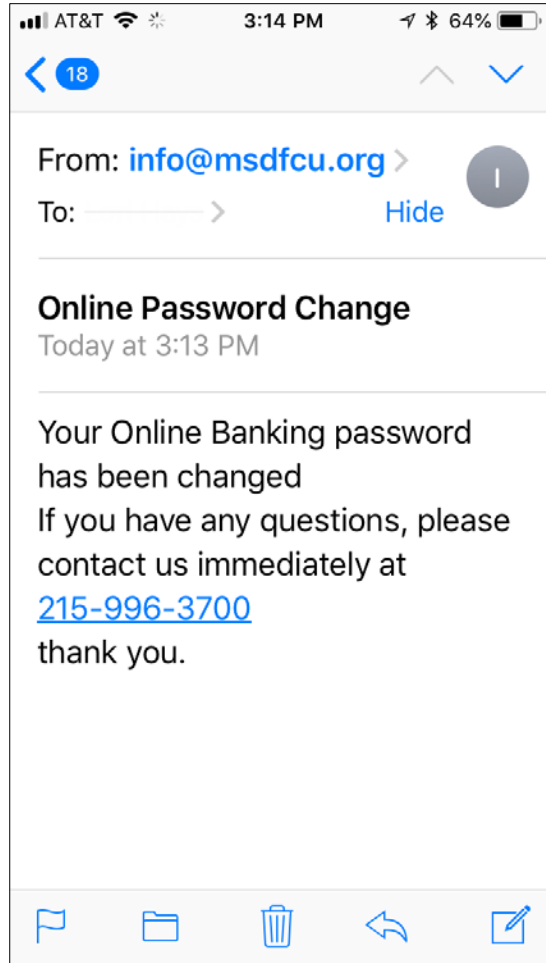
AT&T 3:14 PM 64%

18

From: info@msdfcu.org
To: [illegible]
Hide

I

Online Password Change
Today at 3:13 PM

Your Online Banking password has been changed
If you have any questions, please contact us immediately at
215-996-3700
thank you.